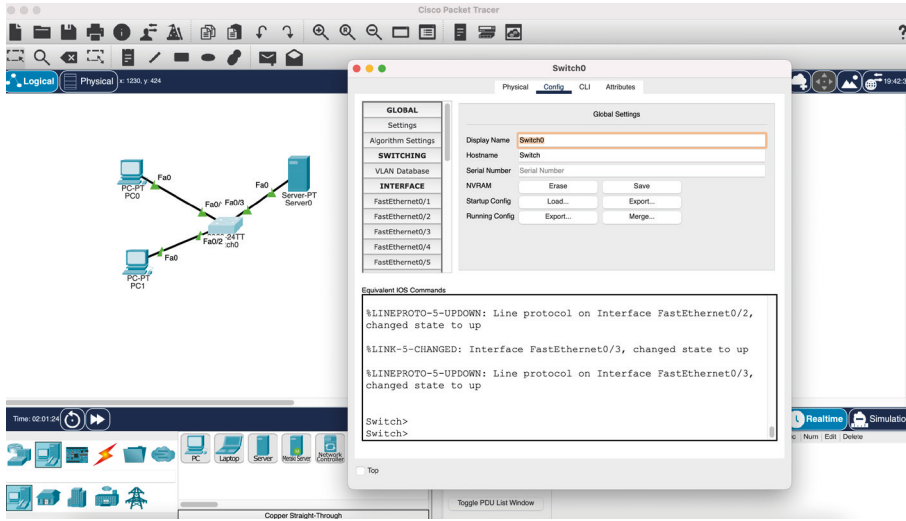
Cisco Packet Tracer

Logical
Physical
x: 1230, y: 424

PC-PT
PC0
Fa0
Fa0/1
Fa0/3
Fa0
Server-PT
Server0
24TT
ch0
Fa0/2
Fa0
PC-PT
PC1

Switch0

Physical
Config
CLI
Attributes

GLOBAL
Settings
Algorithm Settings
SWITCHING
VLAN Database
INTERFACE
FastEthernet0/1
FastEthernet0/2
FastEthernet0/3
FastEthernet0/4
FastEthernet0/5

Global Settings

Display Name
Switch0
Hostname
Switch
Serial Number
Serial Number
NVRAM
Erase
Save
Startup Config
Load...
Export...
Running Config
Export...
Merge...

Equivalent IOS Commands

%LINEPROTO-5-UPDOWN: Line protocol on Interface FastEthernet0/2, changed state to up

%LINK-5-CHANGED: Interface FastEthernet0/3, changed state to up

%LINEPROTO-5-UPDOWN: Line protocol on Interface FastEthernet0/3, changed state to up

Switch>
Switch>

Top

Time: 02:01:24

PC
Laptop
Server
Meraki Server
Network Controller

Realtime
Simulatio
Num
Edit
Delete

Toggle PDU List Window

Copper Straight-Through

19:42:3
?